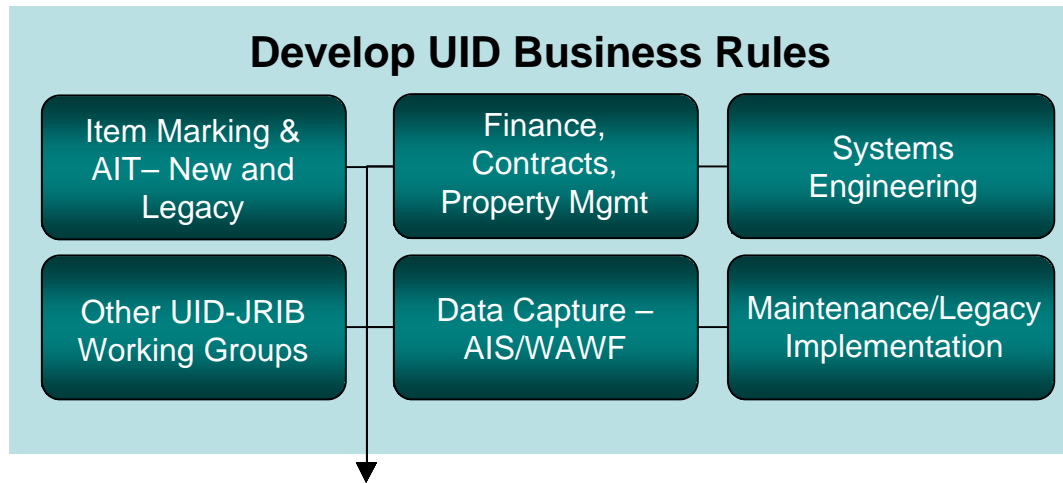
Develop UID Business Rules

Item Marking & AIT– New and Legacy

Finance, Contracts, Property Mgmt

Systems Engineering

Other UID-JRIB Working Groups

Data Capture – AIS/WAWF

Maintenance/Legacy Implementation